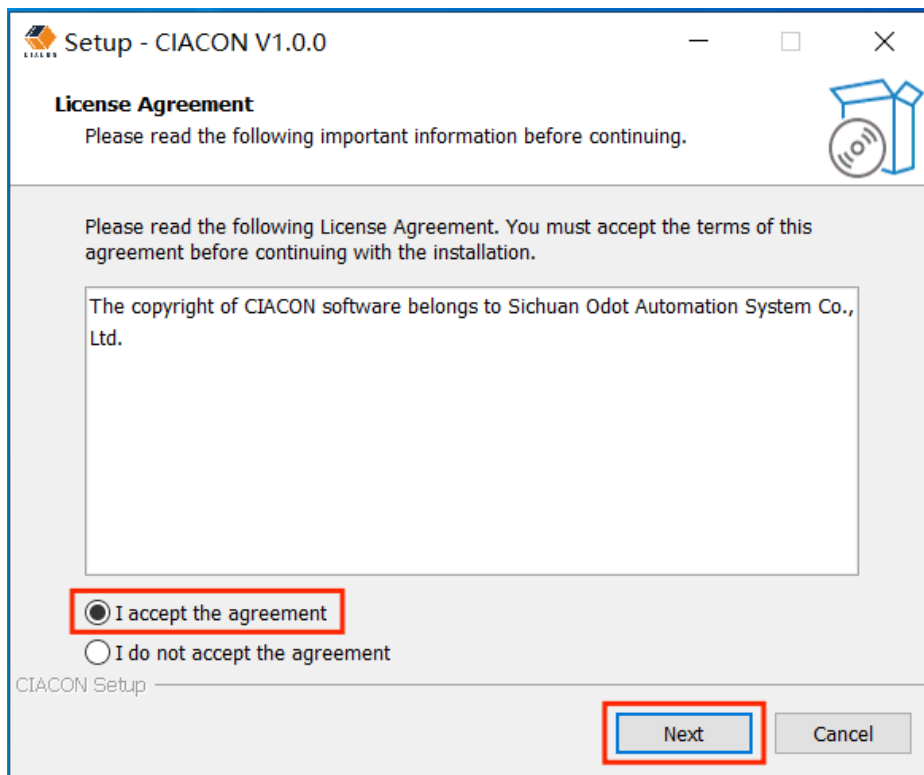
Setup - CIACON V1.0.0

License Agreement

Please read the following important information before continuing.

Please read the following License Agreement. You must accept the terms of this agreement before continuing with the installation.

The copyright of CIACON software belongs to Sichuan Odot Automation System Co., Ltd.

I accept the agreement

I do not accept the agreement

CIACON Setup

Next

Cancel